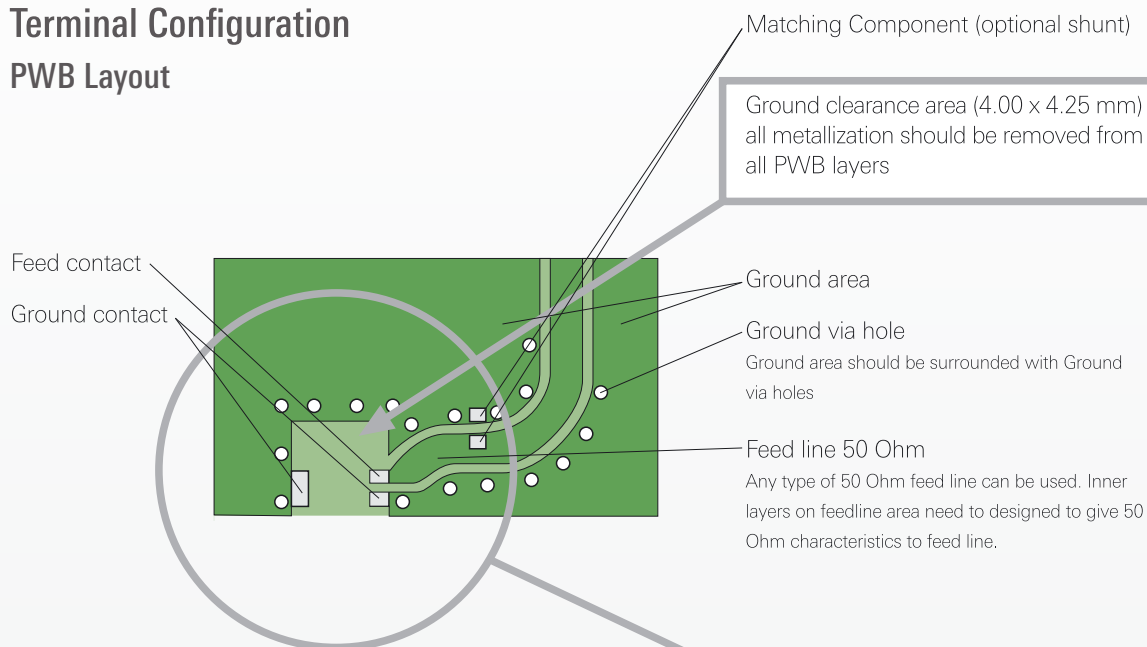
Terminal Configuration
PWB Layout

Matching Component (optional shunt)

Ground clearance area (4.00 x 4.25 mm) all metallization should be removed from all PWB layers

Feed contact

Ground contact

Ground area

Ground via hole
Ground area should be surrounded with Ground via holes

Feed line 50 Ohm
Any type of 50 Ohm feed line can be used. Inner layers on feedline area need to designed to give 50 Ohm characteristics to feed line.